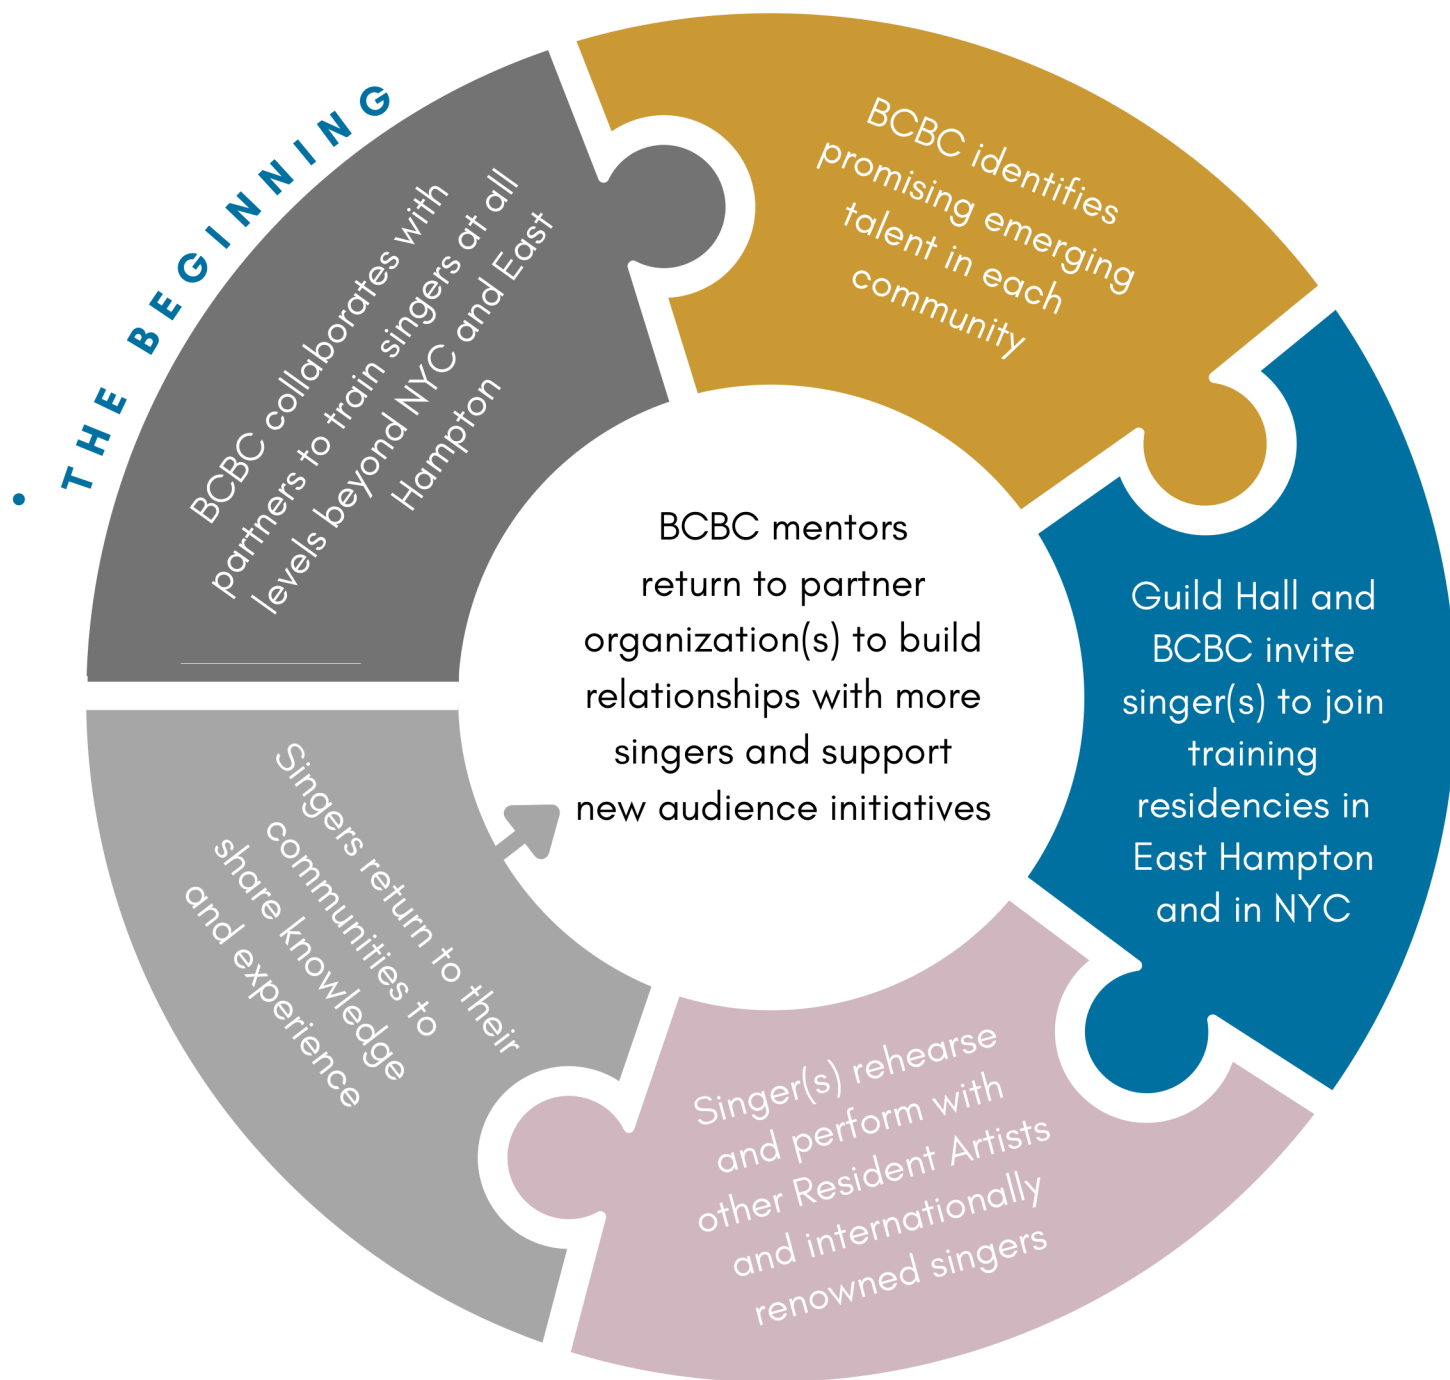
THE BEGINNING

BCBC collaborates with partners to train singers at all levels beyond NYC and East Hampton

BCBC identifies promising emerging talent in each community

Guild Hall and BCBC invite singer(s) to join training residencies in East Hampton and in NYC

Singer(s) rehearse and perform with other Resident Artists and internationally renowned singers

Singers return to their communities to share knowledge and experience

BCBC mentors return to partner organization(s) to build relationships with more singers and support new audience initiatives